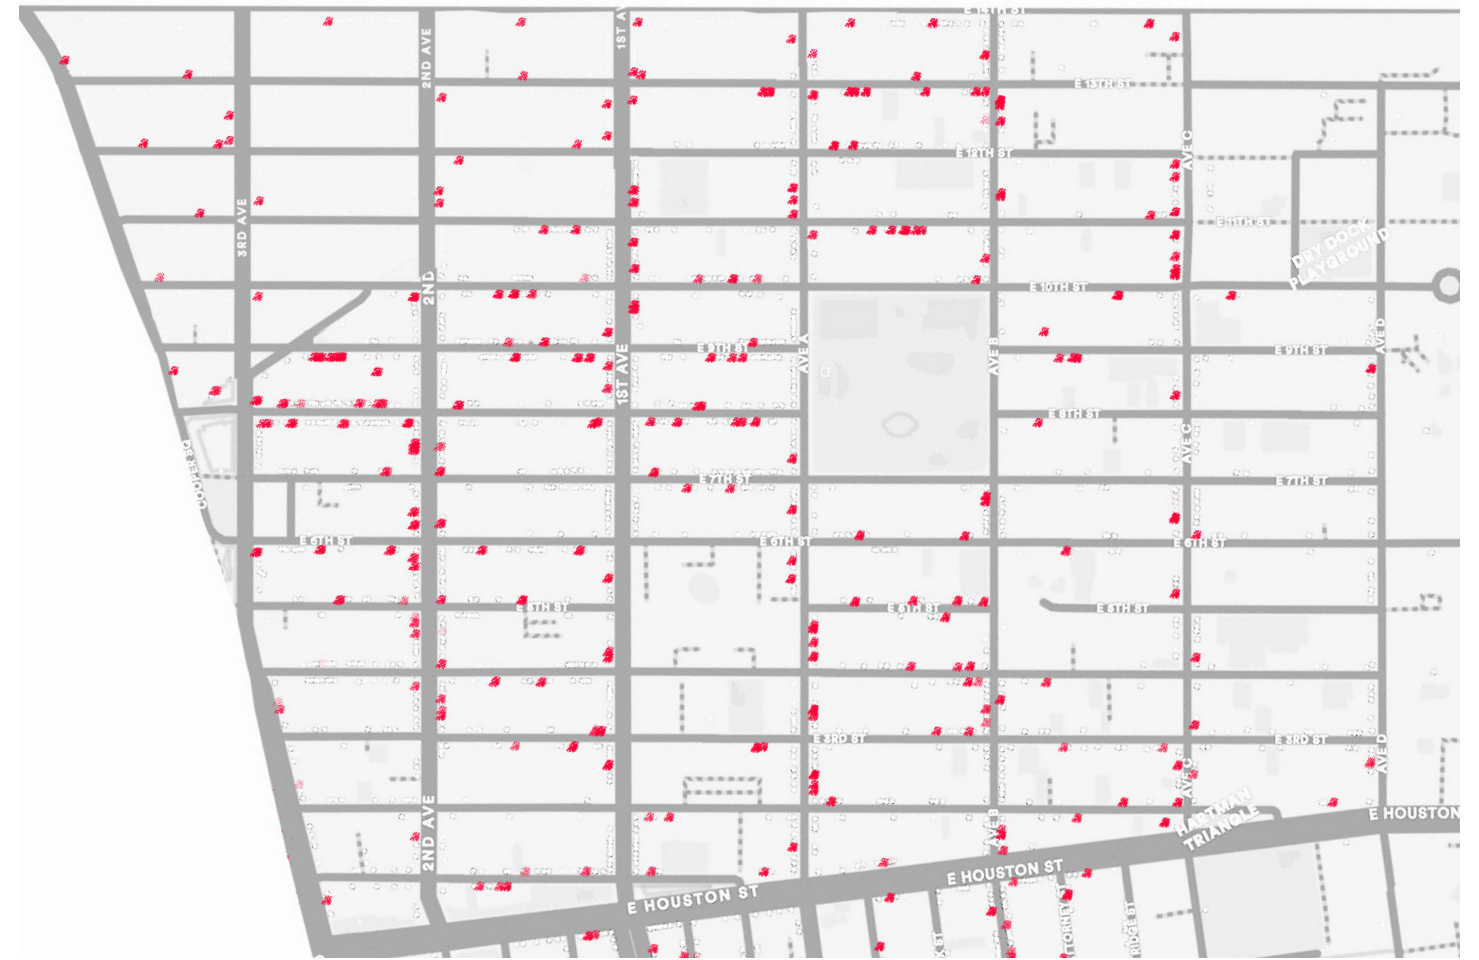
E 14TH ST
2ND AVE
1ST AVE
E 13TH ST
E 12TH ST
AVE C
E 11TH ST
DRY DOCK PLAYGROUND
3RD AVE
2ND
E 10TH ST
AVE A
AVE B
E 9TH ST
E 9TH ST
AVE D
1ST AVE
E 8TH ST
COOPER SQ
AVE C
E 7TH ST
E 7TH ST
E 6TH ST
E 6TH ST
E 6TH ST
E 5TH ST
E 5TH ST
E 5TH ST
E 3RD ST
E 3RD ST
AVE D
AVE C
HAMILTON TRIANGLE
E HOUSTON
2ND AVE
AVE B
E HOUSTON ST
E HOUSTON ST
ATTORNEY ST
RIDGE ST